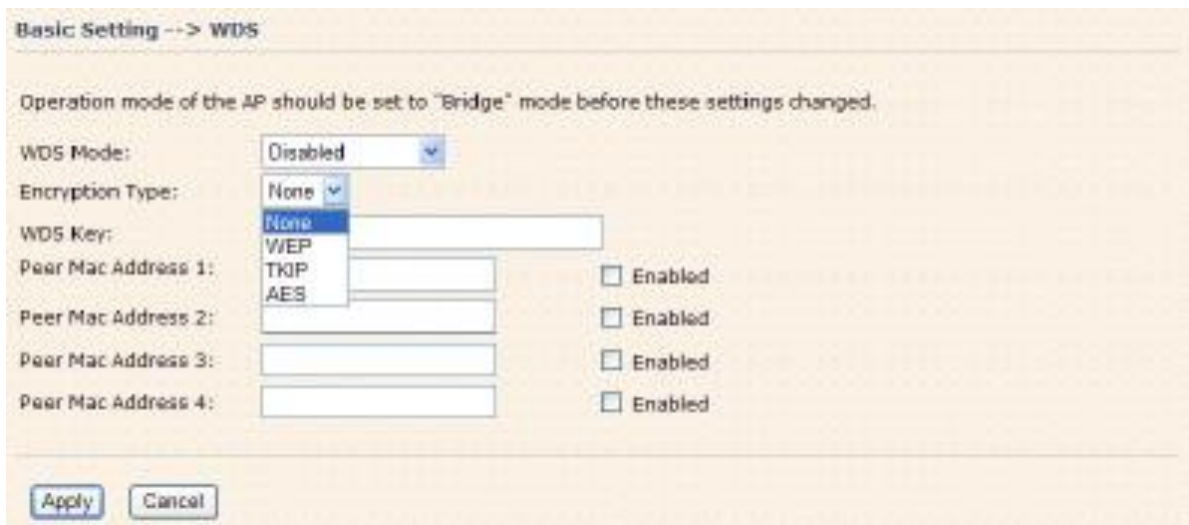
Basic Setting --> WDS

Operation mode of the AP should be set to "Bridge" mode before these settings changed.

WDS Mode: Disabled

Encryption Type: None

None
WEP
TKIP
AES

WDS Key:

Peer Mac Address 1: Enabled

Peer Mac Address 2: Enabled

Peer Mac Address 3: Enabled

Peer Mac Address 4: Enabled

Apply Cancel